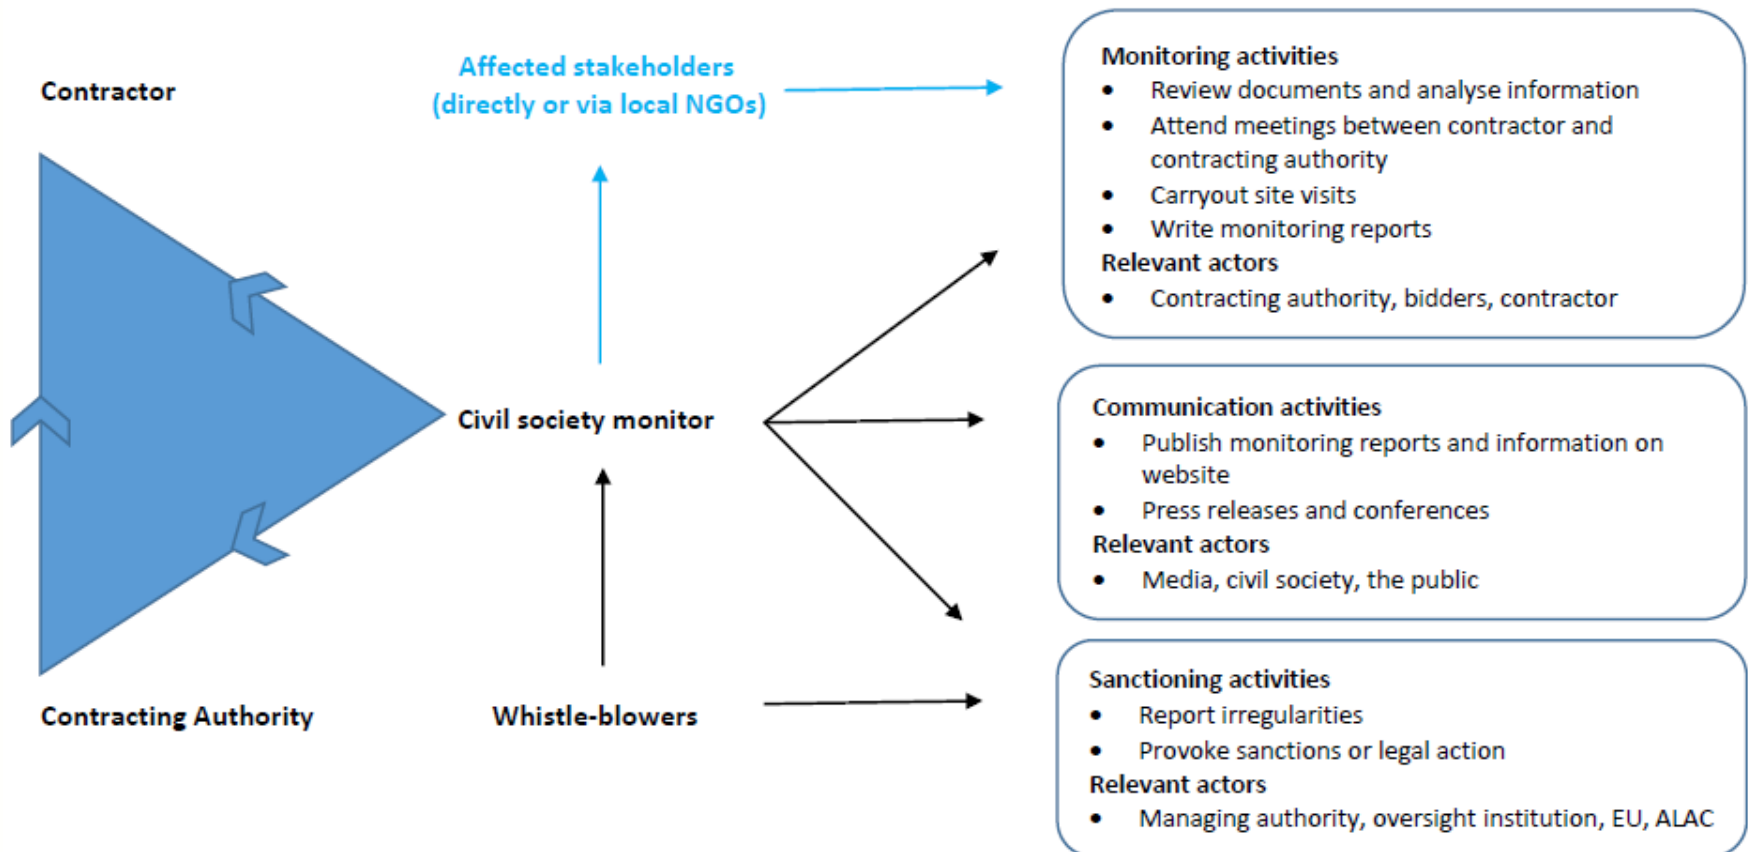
Contractor

Affected stakeholders (directly or via local NGOs)

Civil society monitor

Contracting Authority

Whistle-blowers

Monitoring activities
- Review documents and analyse information
- Attend meetings between contractor and contracting authority
- Carryout site visits
- Write monitoring reports

Relevant actors
- Contracting authority, bidders, contractor

Communication activities
- Publish monitoring reports and information on website
- Press releases and conferences

Relevant actors
- Media, civil society, the public

Sanctioning activities
- Report irregularities
- Provoke sanctions or legal action

Relevant actors
- Managing authority, oversight institution, EU, ALAC